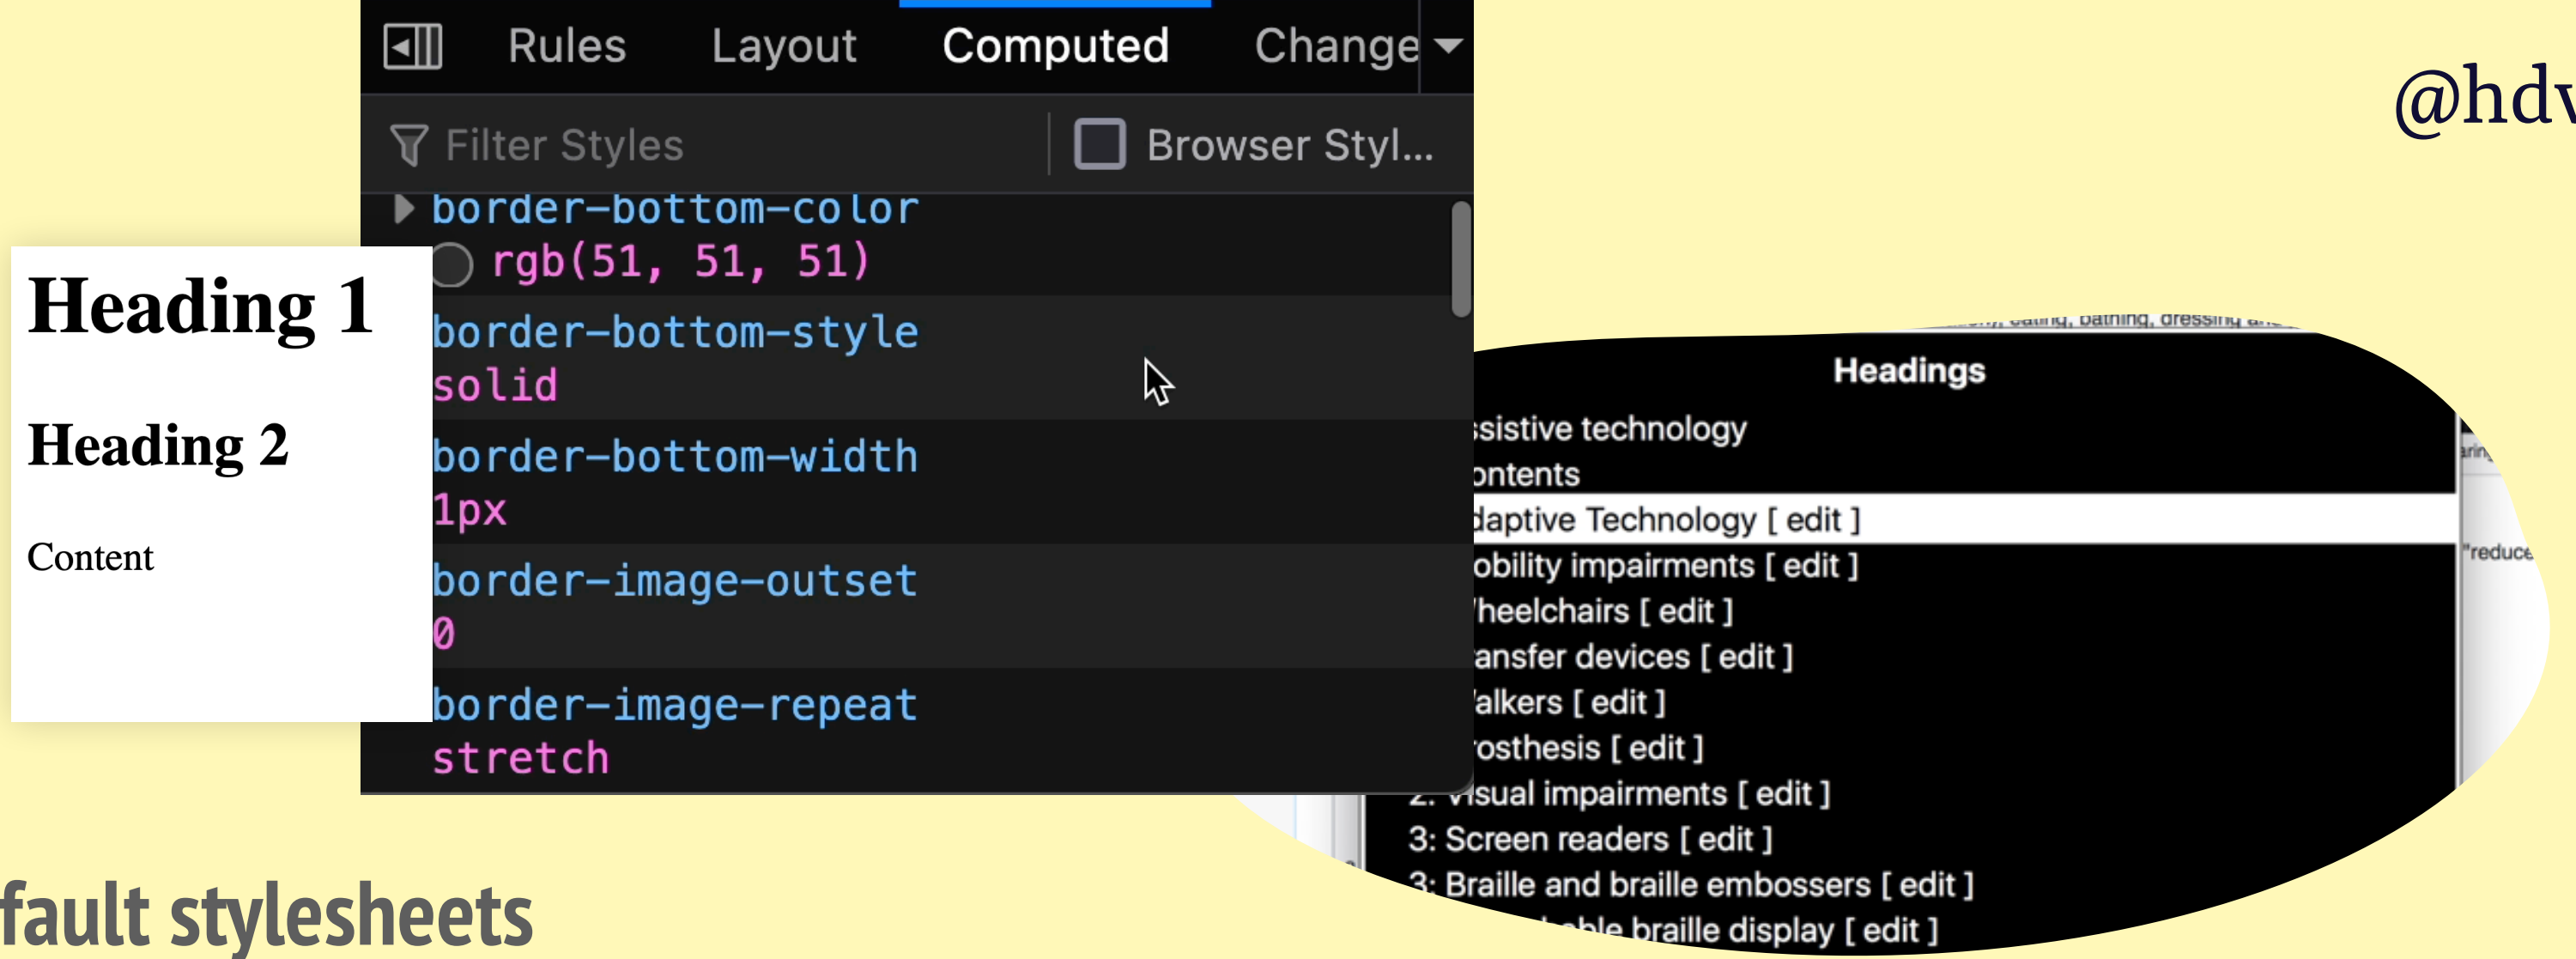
Rules Layout Computed Change

Filter Styles

Browser Styl...

border-bottom-color
rgb(51, 51, 51)
border-bottom-style
solid
border-bottom-width
1px
border-image-outset
0
border-image-repeat
stretch

Heading 1

Heading 2

Content

@hdv

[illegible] bathing, dressing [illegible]

Headings

ssistive technology
ontents
daptive Technology [ edit ]
obility impairments [ edit ]
heelchairs [ edit ]
ansfer devices [ edit ]
alkers [ edit ]
osthesis [ edit ]
2: Visual impairments [ edit ]
3: Screen readers [ edit ]
3: Braille and braille embossers [ edit ]
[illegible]able braille display [ edit ]

"reduce

fault stylesheets